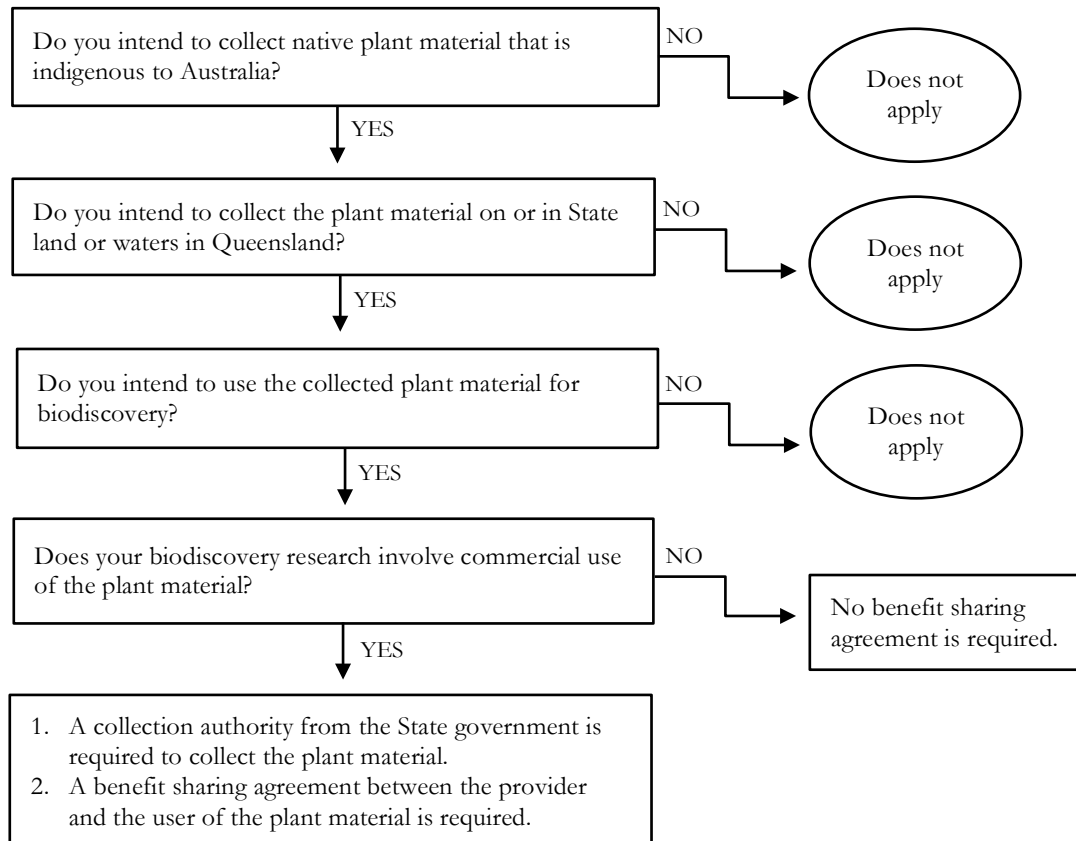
Do you intend to collect native plant material that is indigenous to Australia?

NO

Does not apply

YES

Do you intend to collect the plant material on or in State land or waters in Queensland?

NO

Does not apply

YES

Do you intend to use the collected plant material for biodiscovery?

NO

Does not apply

YES

Does your biodiscovery research involve commercial use of the plant material?

NO

No benefit sharing agreement is required.

YES

1. A collection authority from the State government is required to collect the plant material.
2. A benefit sharing agreement between the provider and the user of the plant material is required.